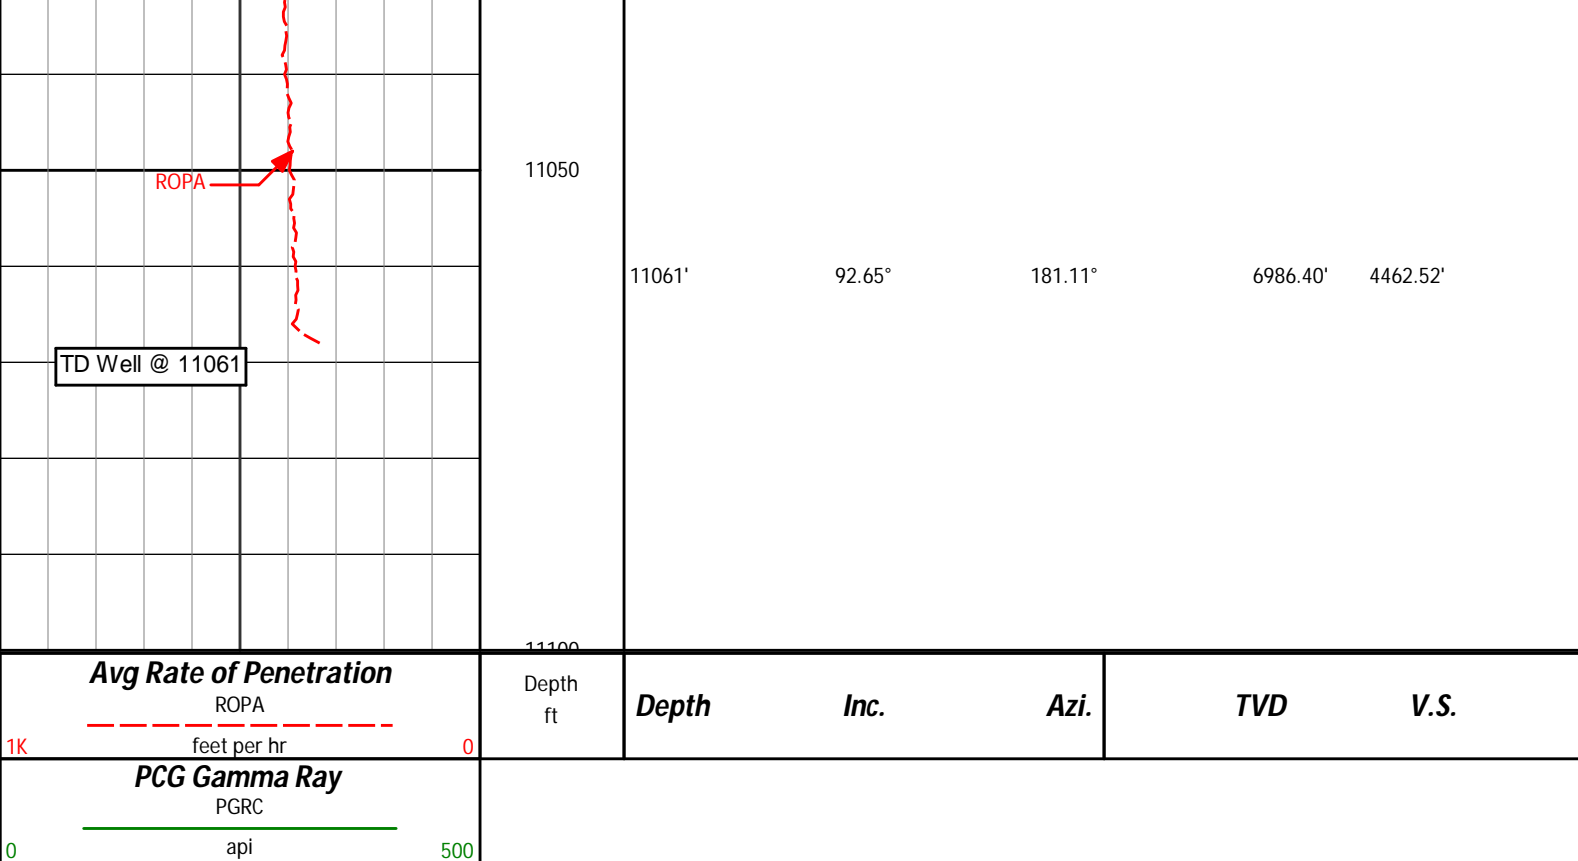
ROPA

TD Well @ 11061

11050

11061' 92.65° 181.11° 6986.40' 4462.52'

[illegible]

Avg Rate of Penetration
ROPA
1K feet per hr 0

Depth
ft

| Depth | Inc. | Azi. | TVD | V.S. |
|---|---|---|---|---|

PCG Gamma Ray
PGRC
0 api 500